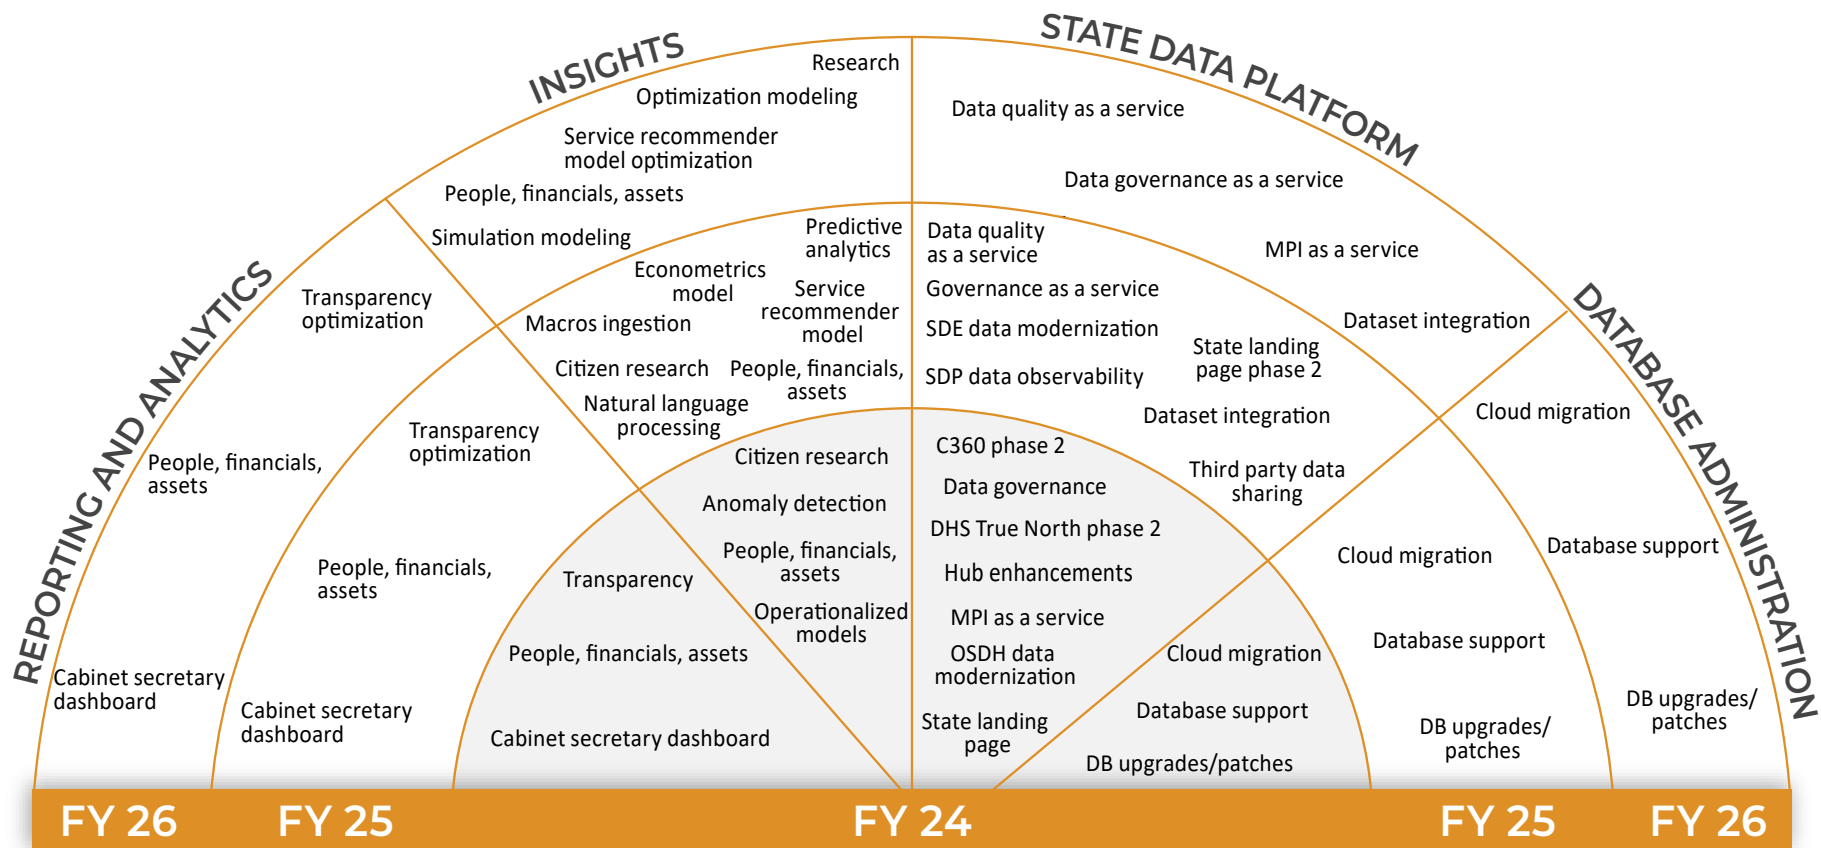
INSIGHTS

STATE DATA PLATFORM

REPORTING AND ANALYTICS

DATABASE ADMINISTRATION

Research
Optimization modeling
Service recommender model optimization
People, financials, assets
Simulation modeling

Data quality as a service
Data governance as a service
MPI as a service
Dataset integration

Transparency optimization
People, financials, assets
Cabinet secretary dashboard

Predictive analytics
Econometrics model
Service recommender model
Macros ingestion
Citizen research
People, financials, assets
Natural language processing

Data quality as a service
Governance as a service
SDE data modernization
SDP data observability
State landing page phase 2
Dataset integration
Third party data sharing

Cloud migration
Database support
DB upgrades/ patches

Transparency optimization
People, financials, assets
Cabinet secretary dashboard

Citizen research
Anomaly detection
People, financials, assets
Transparency
Operationalized models
People, financials, assets
Cabinet secretary dashboard

C360 phase 2
Data governance
DHS True North phase 2
Hub enhancements
MPI as a service
OSDH data modernization
State landing page

Cloud migration
Database support
DB upgrades/patches

Cloud migration
Database support
DB upgrades/ patches

FY 26 FY 25 FY 24 FY 25 FY 26